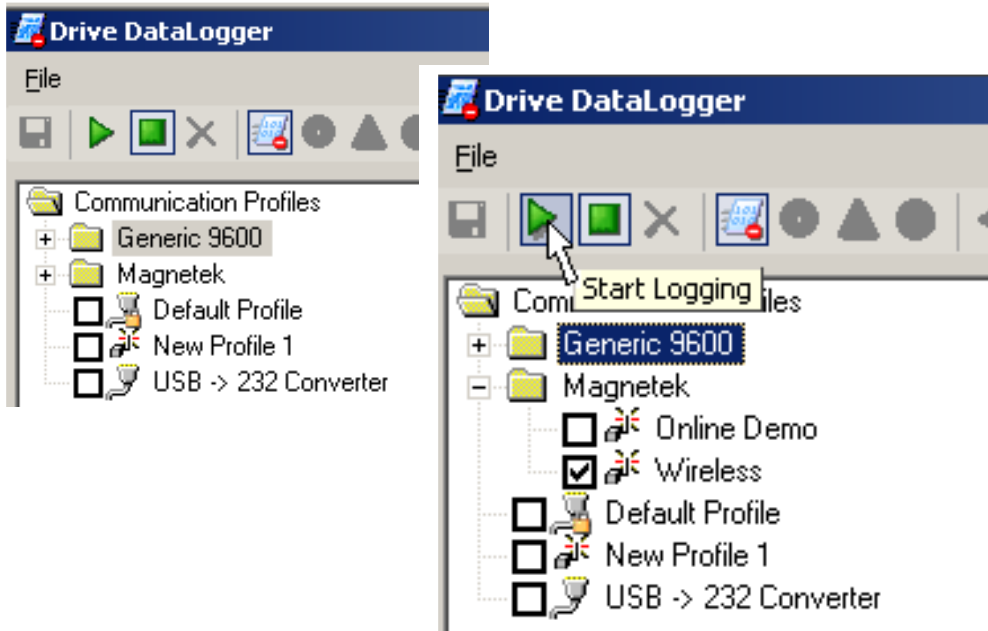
Drive DataLogger

File

Communication Profiles

Generic 9600

Magnetek

Default Profile

New Profile 1

USB -> 232 Converter

Drive DataLogger

File

Start Logging

Commu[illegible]files

Generic 9600

Magnetek

Online Demo

Wireless

Default Profile

New Profile 1

USB -> 232 Converter